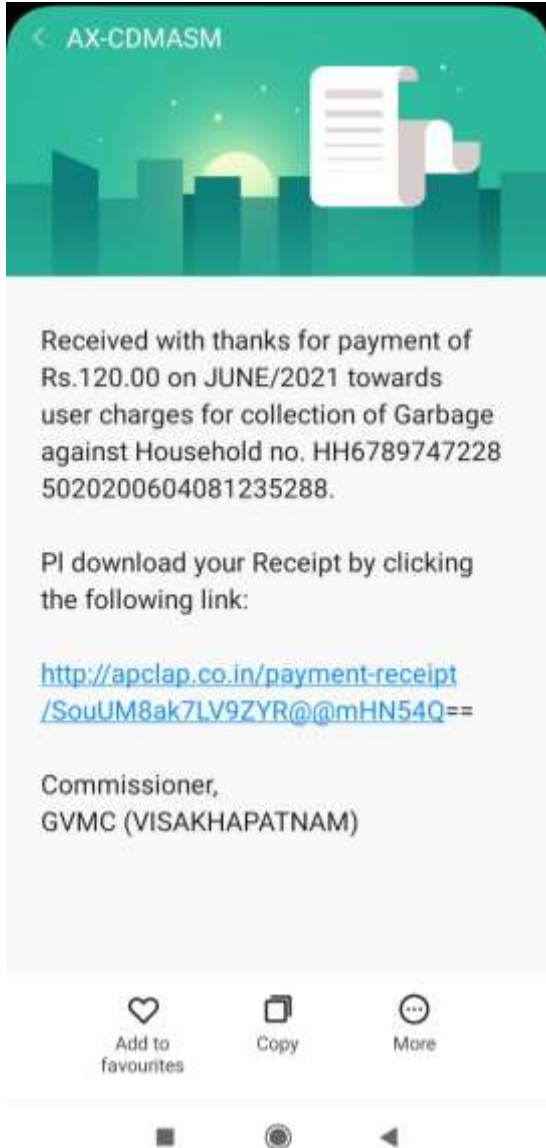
AX-CDMASM

Received with thanks for payment of Rs.120.00 on JUNE/2021 towards user charges for collection of Garbage against Household no. HH6789747228 50202006040812352​88.

Pl download your Receipt by clicking the following link:

http://apclap.co.in/payment-receipt/SouUM8ak7LV9ZYR@@mHN54Q==

Commissioner,
GVMC (VISAKHAPATNAM)

Add to favourites
Copy
More